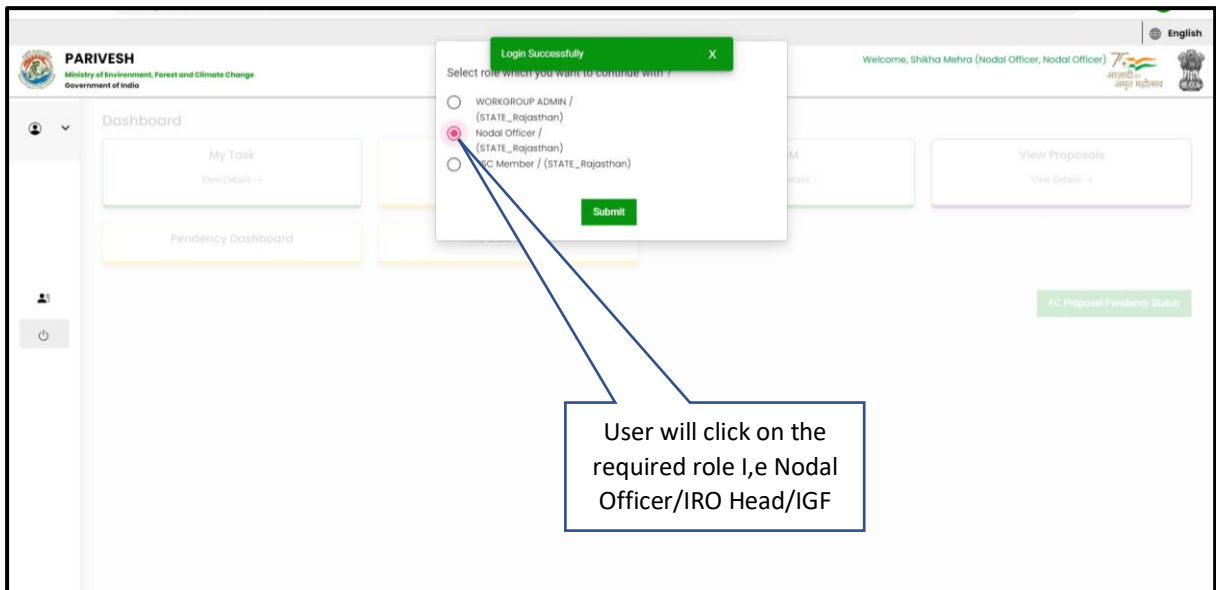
English

PARIVESH
Ministry of Environment, Forest and Climate Change
Government of India

Login Successfully X

Select role which you want to continue with ?

WORKGROUP ADMIN / (STATE_Rajasthan)
Nodal Officer / (STATE_Rajasthan)
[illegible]SC Member / (STATE_Rajasthan)

Submit

Welcome, Shikha Mehra (Nodal Officer, Nodal Officer)

आज़ादी का अमृत महोत्सव

Dashboard

My Task
View Details →

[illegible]M
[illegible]etails

View Proposals
View Details →

Pendency Dashboard

FC Proposal Pendency Status

User will click on the required role I,e Nodal Officer/IRO Head/IGF